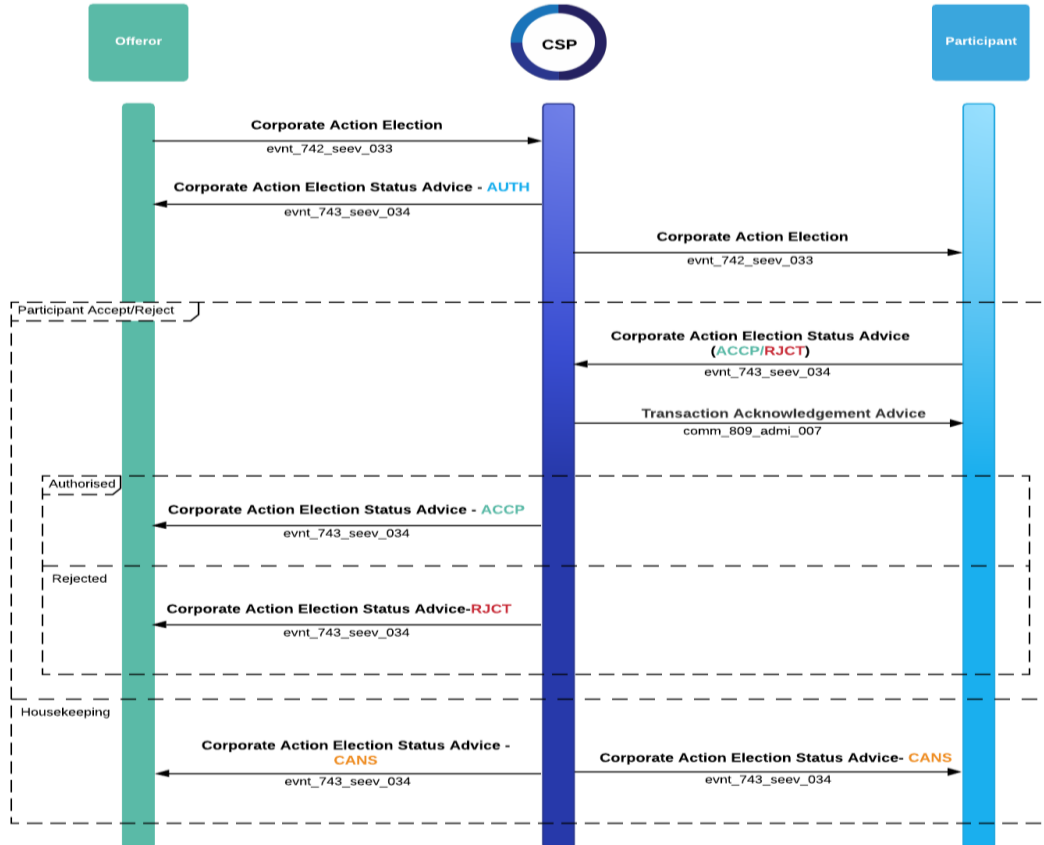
Offeror

CSP

Participant

Corporate Action Election
evnt_742_seev_033

Corporate Action Election Status Advice - AUTH
evnt_743_seev_034

Corporate Action Election
evnt_742_seev_033

Participant Accept/Reject

Corporate Action Election Status Advice (ACCP/RJCT)
evnt_743_seev_034

Transaction Acknowledgement Advice
comm_809_admi_007

Authorised

Corporate Action Election Status Advice - ACCP
evnt_743_seev_034

Rejected

Corporate Action Election Status Advice-RJCT
evnt_743_seev_034

Housekeeping

Corporate Action Election Status Advice - CANS
evnt_743_seev_034

Corporate Action Election Status Advice- CANS
evnt_743_seev_034